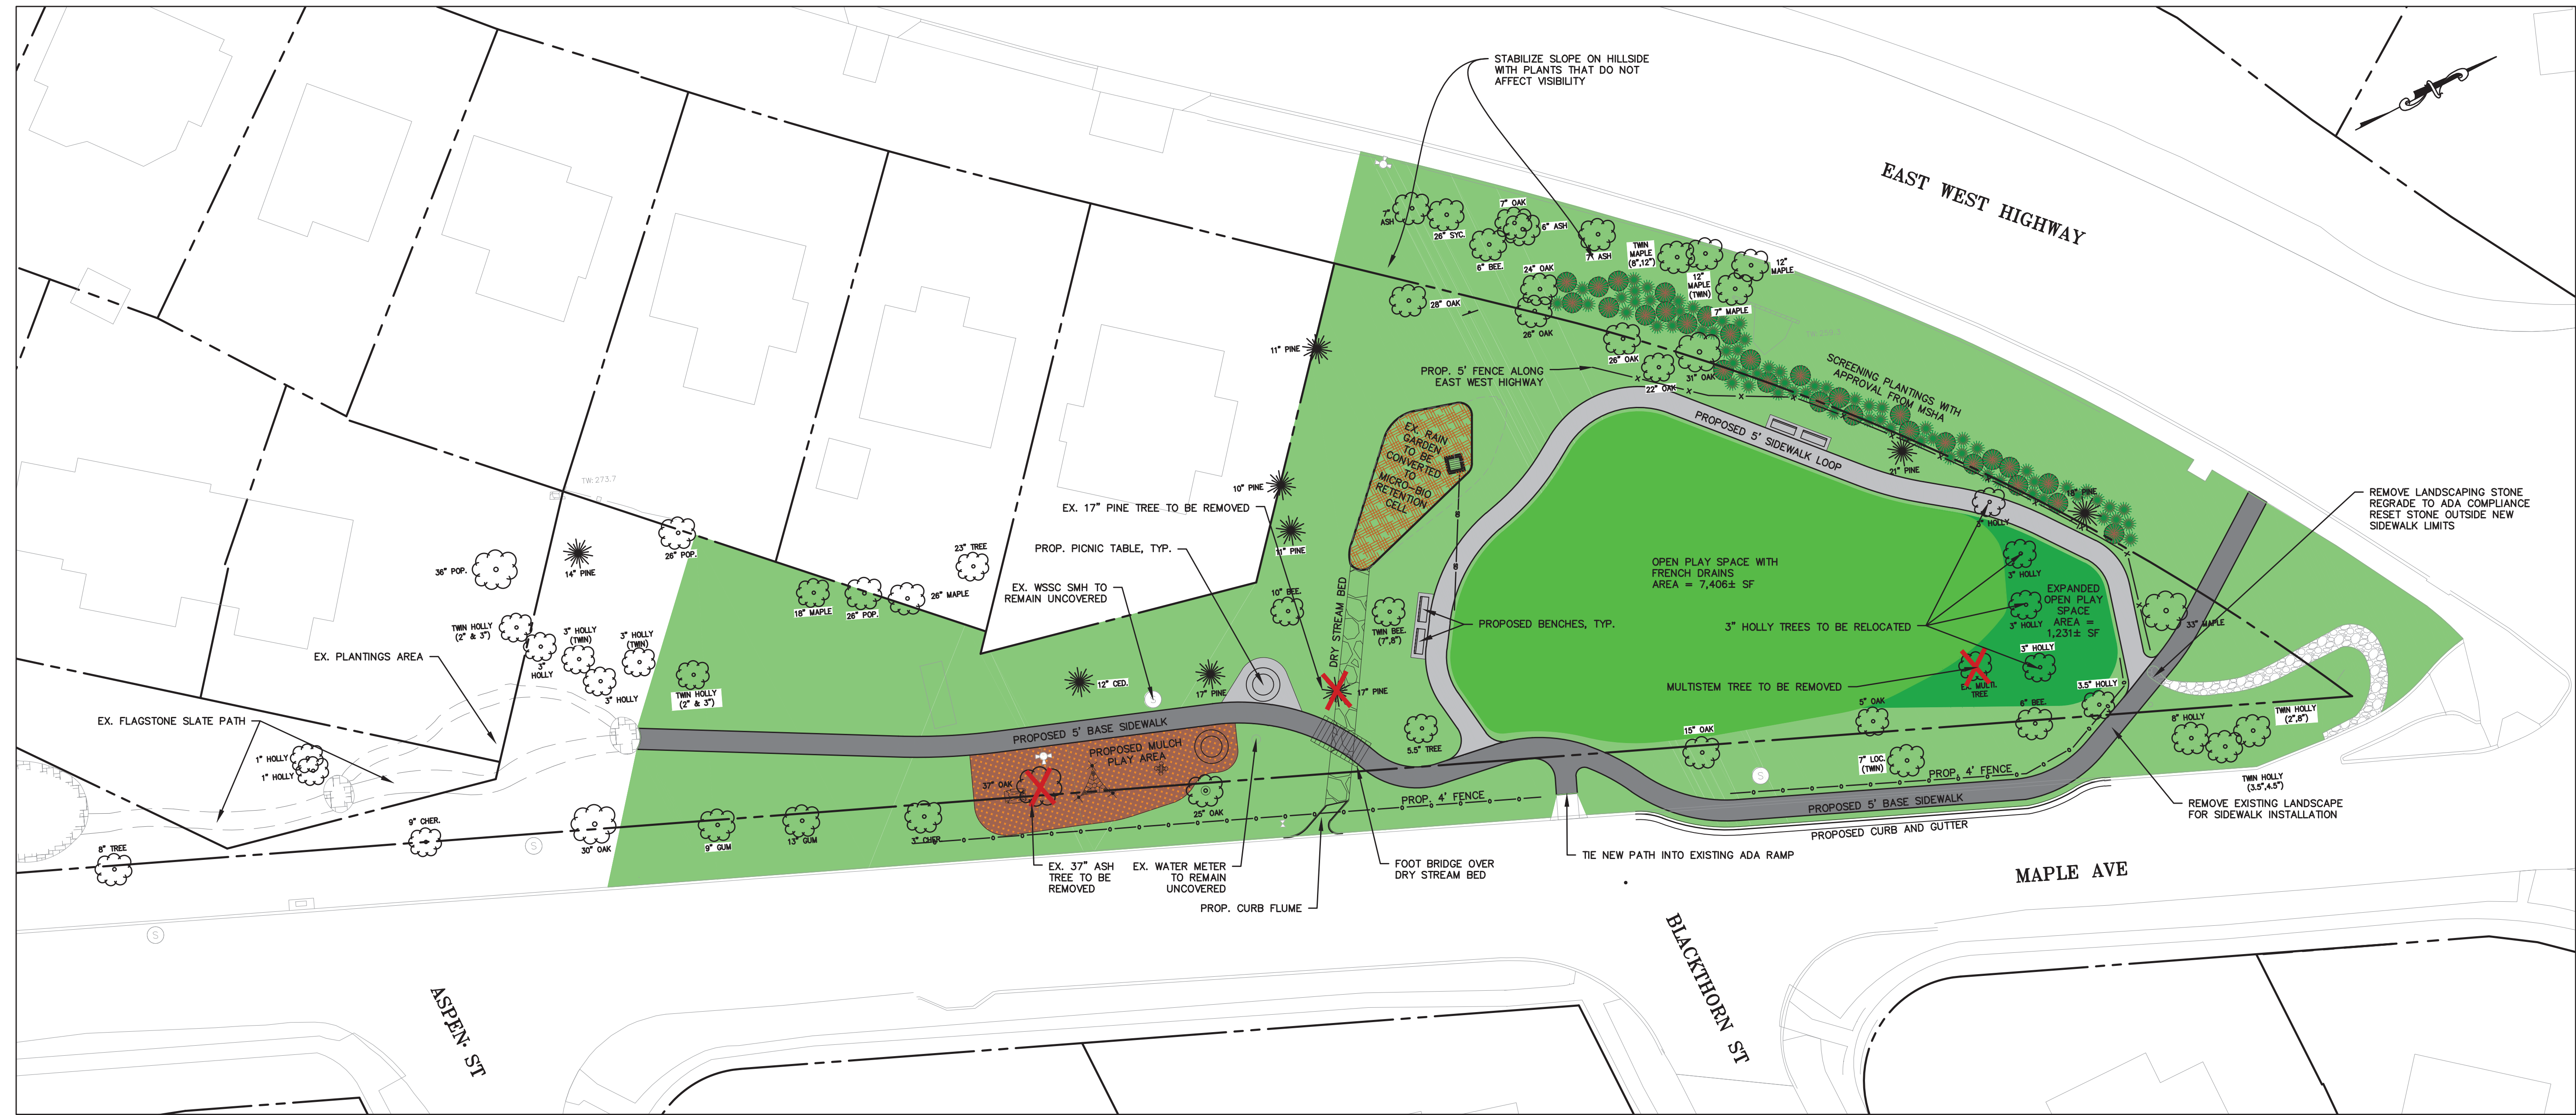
STABILIZE SLOPE ON HILLSIDE WITH PLANTS THAT DO NOT AFFECT VISIBILITY

EAST WEST HIGHWAY

7" ASH
26" SYC.
7" OAK
6" ASH
ASH
TWIN MAPLE (8",12")
12" MAPLE
6" BEE.
24" OAK
12" MAPLE (TWIN)
7" MAPLE
28" OAK
26" OAK
26" OAK
31" OAK
22" OAK
11" PINE
PROP. 5' FENCE ALONG EAST WEST HIGHWAY
SCREENING PLANTINGS WITH APPROVAL FROM MSHA
PROPOSED 5' SIDEWALK LOOP
EX. RAIN GARDEN TO BE CONVERTED TO MICRO-BIO RETENTION CELL
21" PINE
18" PINE
REMOVE LANDSCAPING STONE REGRADE TO ADA COMPLIANCE RESET STONE OUTSIDE NEW SIDEWALK LIMITS
TW: 273.7
10" PINE
EX. 17" PINE TREE TO BE REMOVED
3" HOLLY
21" PINE
23" TREE
PROP. PICNIC TABLE, TYP.
OPEN PLAY SPACE WITH FRENCH DRAINS AREA = 7,406± SF
3" HOLLY
EXPANDED OPEN PLAY SPACE AREA = 1,231± SF
36" POP.
14" PINE
26" POP.
10" BEE.
DRY STREAM BED
26" MAPLE
18" MAPLE
26" POP.
EX. WSSC SMH TO REMAIN UNCOVERED
TWIN BEE. (7",8")
PROPOSED BENCHES, TYP.
3" HOLLY TREES TO BE RELOCATED
3" HOLLY
33" MAPLE
TWIN HOLLY (2" & 3")
3" HOLLY (TWIN)
3" HOLLY (TWIN)
3" HOLLY
3" HOLLY
EX. PLANTINGS AREA
TWIN HOLLY (2" & 3")
12" CED.
17" PINE
17" PINE
MULTISTEM TREE TO BE REMOVED
EX. MULTI. TREE
5" OAK
3.5" HOLLY
TWIN HOLLY (2",8")
3" HOLLY
EX. FLAGSTONE SLATE PATH
PROPOSED 5' BASE SIDEWALK
PROPOSED MULCH PLAY AREA
5.5" TREE
15" OAK
6" BEE.
8" HOLLY
1" HOLLY
1" HOLLY
37" OAK
7" LOC. (TWIN)
PROP. 4' FENCE
PROP. 4' FENCE
25" OAK
PROPOSED 5' BASE SIDEWALK
TWIN HOLLY (3.5",4.5")
9" CHER.
PROPOSED CURB AND GUTTER
REMOVE EXISTING LANDSCAPE FOR SIDEWALK INSTALLATION
8" TREE
30" OAK
9" GUM
13" GUM
3" CHER
EX. 37" ASH TREE TO BE REMOVED
EX. WATER METER TO REMAIN UNCOVERED
FOOT BRIDGE OVER DRY STREAM BED
TIE NEW PATH INTO EXISTING ADA RAMP
MAPLE AVE
PROP. CURB FLUME
ASPEN ST
BLACKTHORN ST